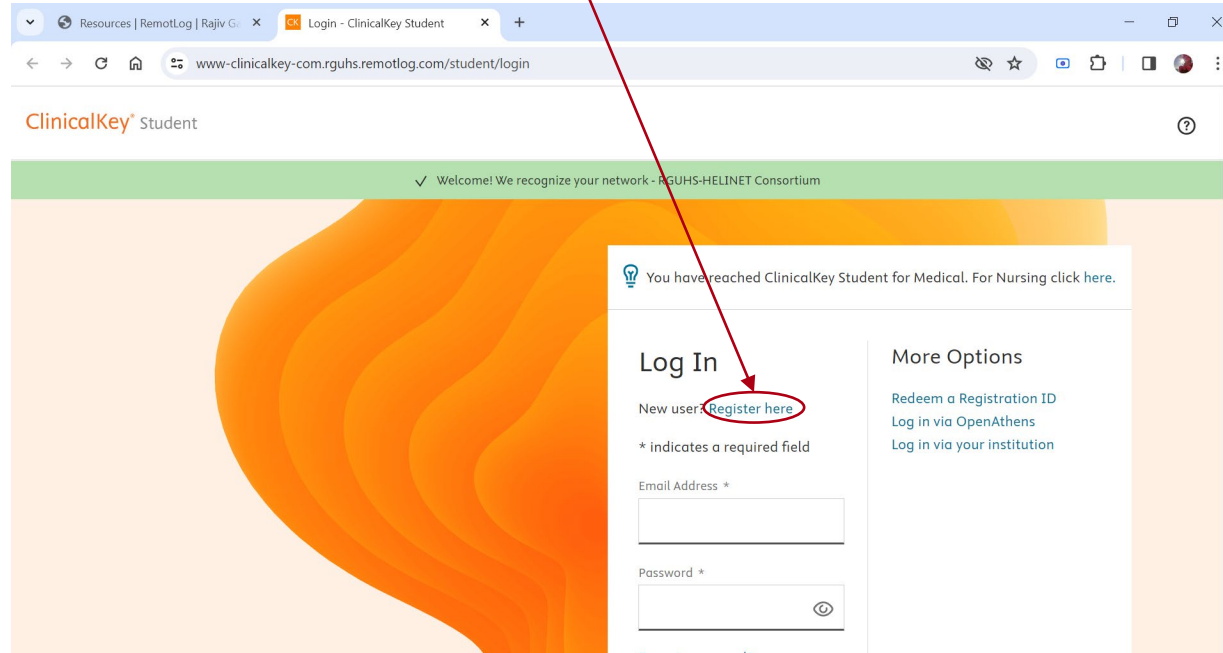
Resources | RemotLog | Rajiv G
Login - ClinicalKey Student
www-clinicalkey-com.rguhs.remotlog.com/student/login

ClinicalKey® Student

✓ Welcome! We recognize your network - RGUHS-HELINET Consortium

You have reached ClinicalKey Student for Medical. For Nursing click here.

Log In

New user? Register here

* indicates a required field

Email Address *

Password *

More Options

Redeem a Registration ID
Log in via OpenAthens
Log in via your institution